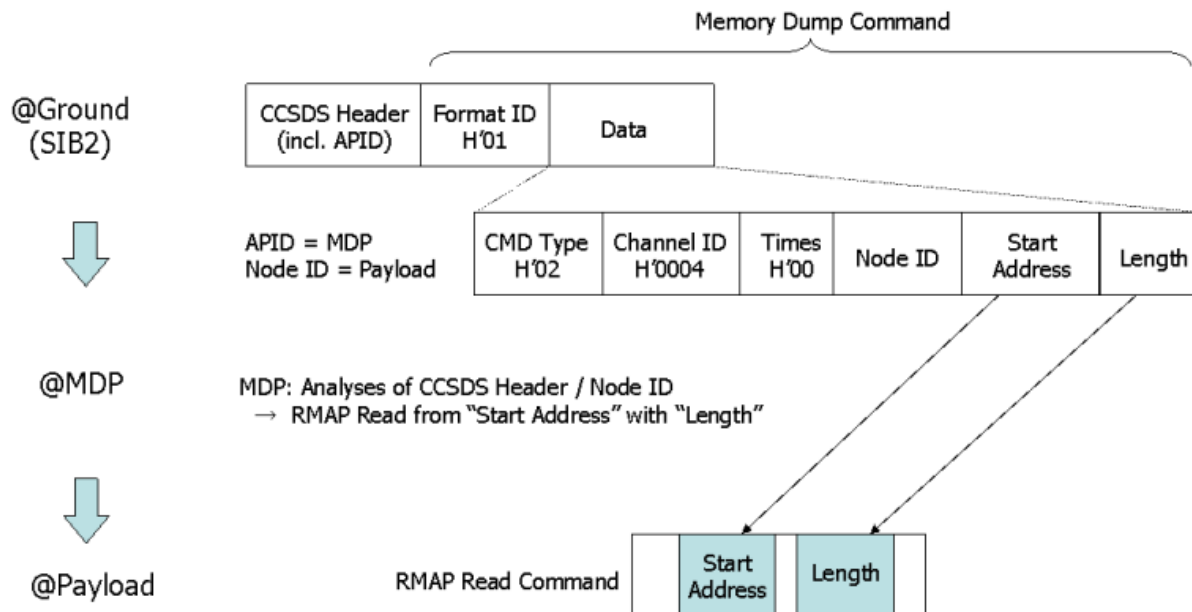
Memory Dump Command

@Ground
(SIB2)

| CCSDS Header (incl. APID) | Format ID H'01 | Data |
|---|---|---|

APID = MDP
Node ID = Payload

| CMD Type H'02 | Channel ID H'0004 | Times H'00 | Node ID | Start Address | Length |
|---|---|---|---|---|---|

@MDP

MDP: Analyses of CCSDS Header / Node ID
→ RMAP Read from "Start Address" with "Length"

@Payload

RMAP Read Command

| | Start Address | | Length | |
|---|---|---|---|---|